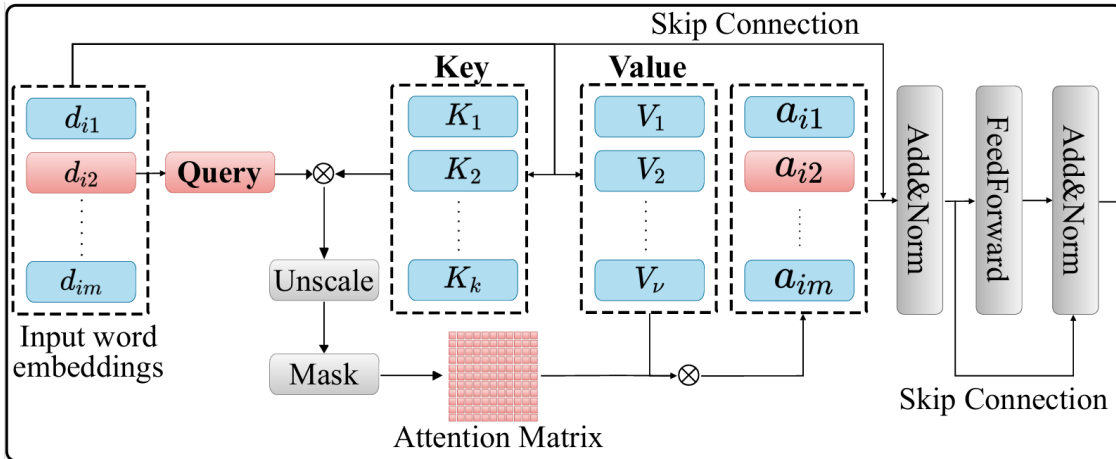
Skip Connection

$d_{i1}$
$d_{i2}$
$d_{im}$
Input word embeddings

Query

$\otimes$

Unscale

Mask

Key
$K_1$
$K_2$
$K_k$

Value
$V_1$
$V_2$
$V_\nu$

$a_{i1}$
$a_{i2}$
$a_{im}$

Attention Matrix

$\otimes$

Add&Norm

FeedForward

Add&Norm

Skip Connection